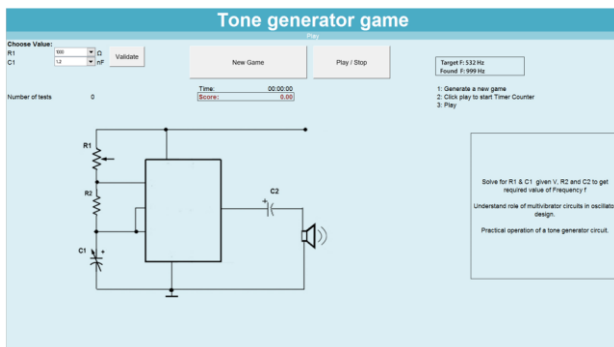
Tone generator game

Play

Choose Value:

R1 100 Ω

C1 1.2 nF

Validate

New Game

Play / Stop

Target F: 532 Hz
Found F: 999 Hz

Time: 00:00:00

Score: 0.00

Number of tests 0

1: Generate a new game
2: Click play to start Timer Counter
3: Play

R1

R2

C2

C1

Solve for R1 & C1 given V, R2 and C2 to get required value of Frequency f

Understand role of multivibrator circuits in oscillator design.

Practical operation of a tone generator circuit.